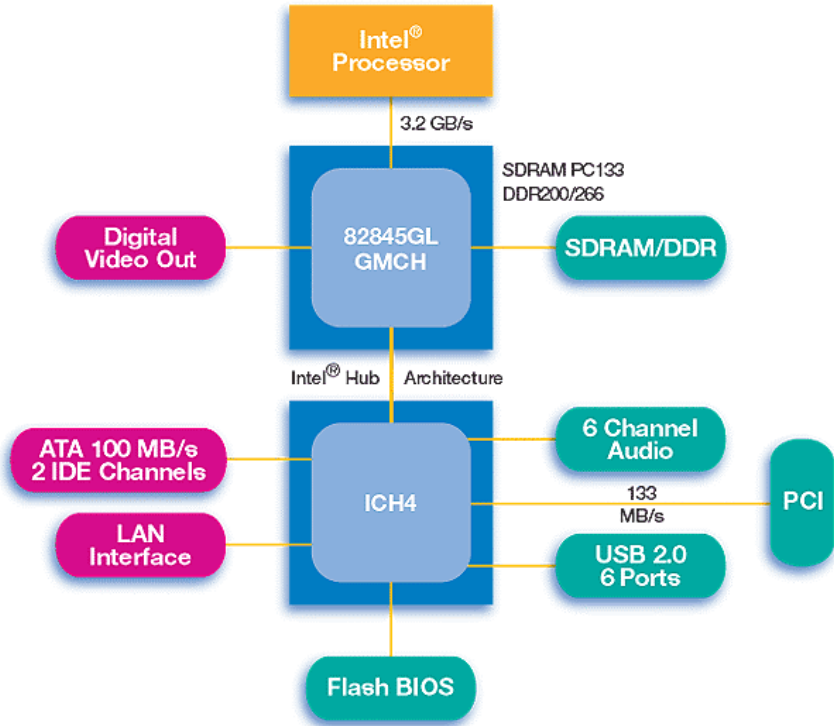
Intel® Processor

3.2 GB/s

SDRAM PC133
DDR200/266

Digital Video Out

82845GL GMCH

SDRAM/DDR

Intel® Hub Architecture

ATA 100 MB/s
2 IDE Channels

6 Channel Audio

ICH4

133 MB/s

PCI

LAN Interface

USB 2.0
6 Ports

Flash BIOS